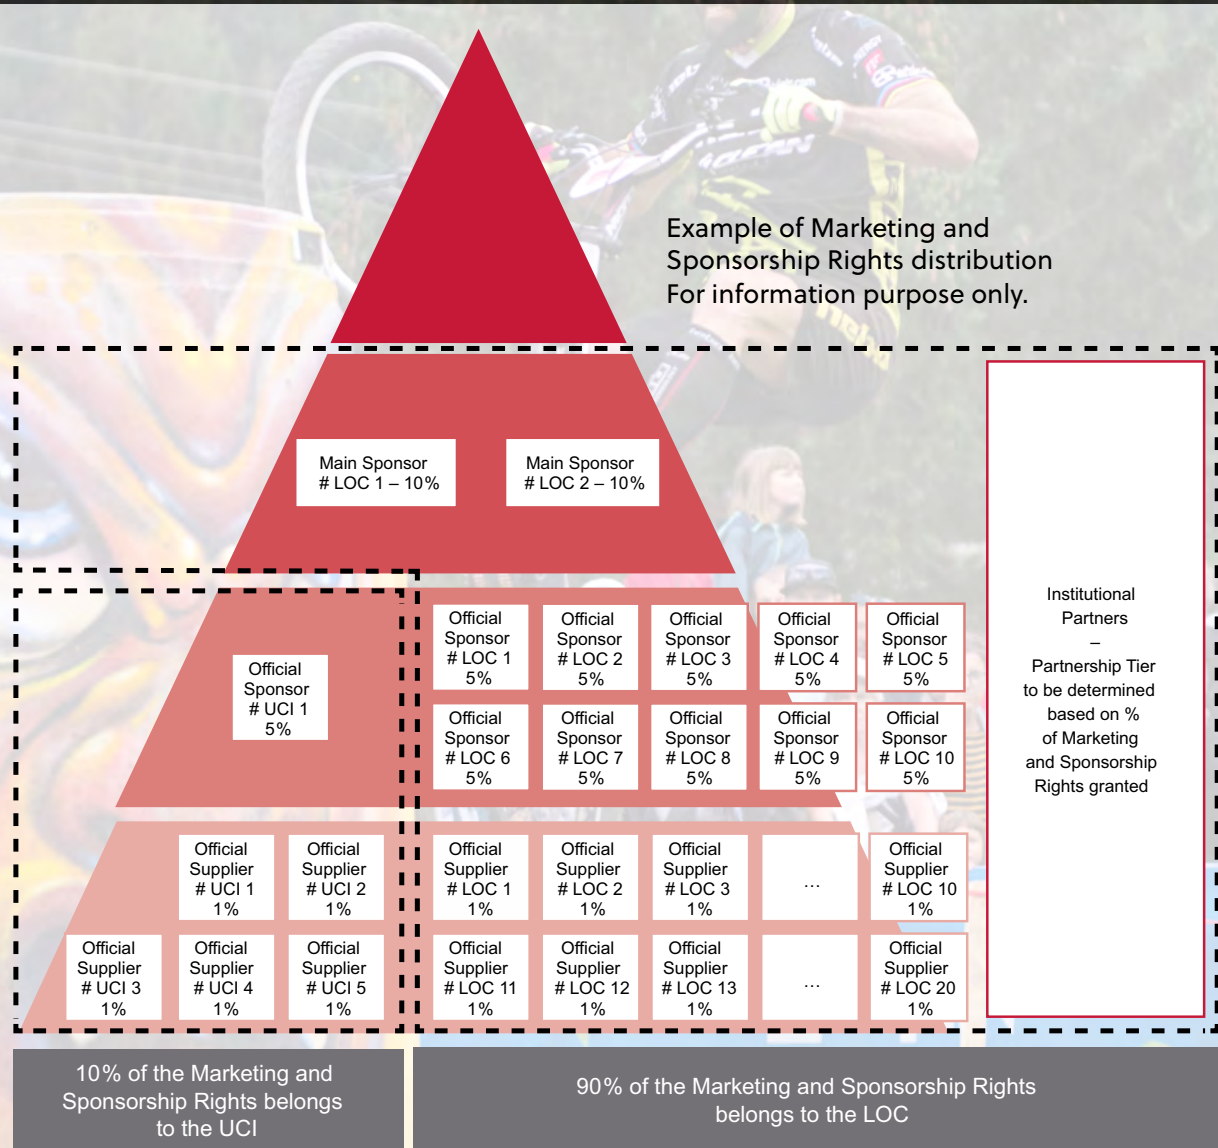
Example of Marketing and Sponsorship Rights distribution
For information purpose only.

Main Sponsor
# LOC 1 – 10%

Main Sponsor
# LOC 2 – 10%

Official Sponsor
# UCI 1
5%

Official Sponsor
# LOC 1
5%

Official Sponsor
# LOC 2
5%

Official Sponsor
# LOC 3
5%

Official Sponsor
# LOC 4
5%

Official Sponsor
# LOC 5
5%

Official Sponsor
# LOC 6
5%

Official Sponsor
# LOC 7
5%

Official Sponsor
# LOC 8
5%

Official Sponsor
# LOC 9
5%

Official Sponsor
# LOC 10
5%

Official Supplier
# UCI 1
1%

Official Supplier
# UCI 2
1%

Official Supplier
# LOC 1
1%

Official Supplier
# LOC 2
1%

Official Supplier
# LOC 3
1%

...

Official Supplier
# LOC 10
1%

Official Supplier
# UCI 3
1%

Official Supplier
# UCI 4
1%

Official Supplier
# UCI 5
1%

Official Supplier
# LOC 11
1%

Official Supplier
# LOC 12
1%

Official Supplier
# LOC 13
1%

...

Official Supplier
# LOC 20
1%

Institutional Partners
–
Partnership Tier to be determined based on % of Marketing and Sponsorship Rights granted

10% of the Marketing and Sponsorship Rights belongs to the UCI

90% of the Marketing and Sponsorship Rights belongs to the LOC